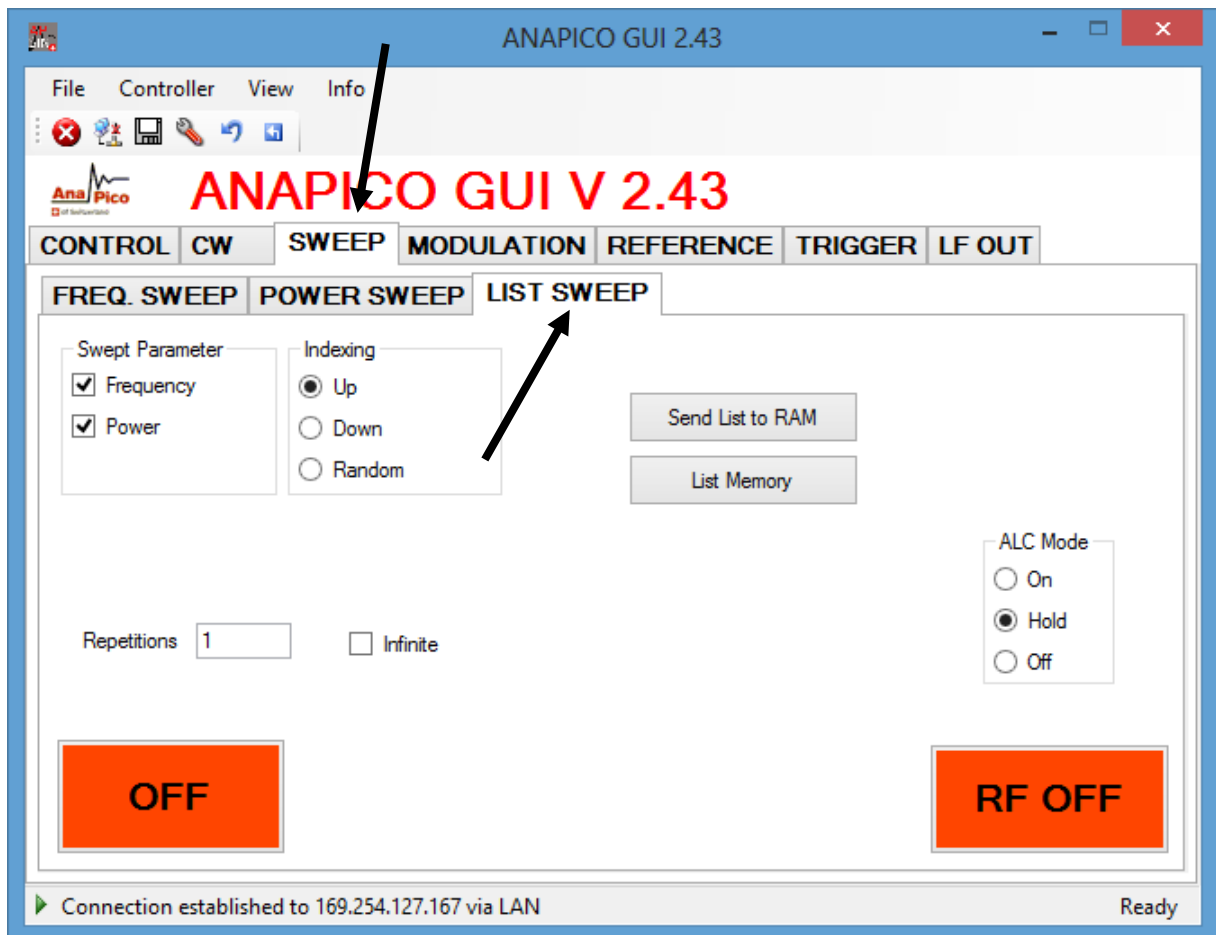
ANAPICO GUI 2.43

File Controller View Info

AnaPico
of Switzerland

ANAPICO GUI V 2.43

CONTROL CW SWEEP MODULATION REFERENCE TRIGGER LF OUT

FREQ. SWEEP POWER SWEEP LIST SWEEP

Swept Parameter
Frequency
Power

Indexing
Up
Down
Random

Send List to RAM

List Memory

ALC Mode
On
Hold
Off

Repetitions 1

Infinite

OFF

RF OFF

Connection established to 169.254.127.167 via LAN

Ready